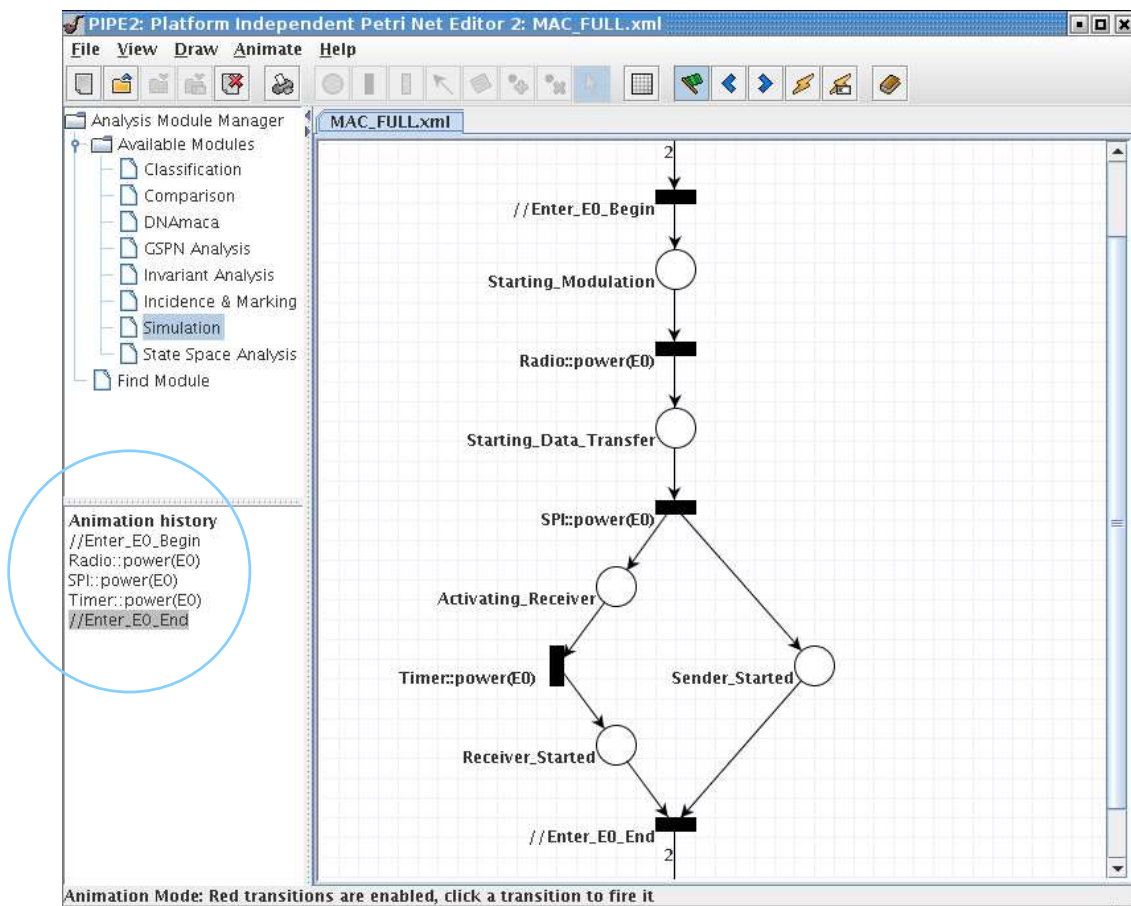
PIPE2: Platform Independent Petri Net Editor 2: MAC_FULL.xml

File View Draw Animate Help

Analysis Module Manager
Available Modules
Classification
Comparison
DNAmaca
GSPN Analysis
Invariant Analysis
Incidence & Marking
Simulation
State Space Analysis
Find Module

Animation history
//Enter_E0_Begin
Radio::power(E0)
SPI::power(E0)
Timer::power(E0)
//Enter_E0_End

MAC_FULL.xml

2
//Enter_E0_Begin
Starting_Modulation
Radio::power(E0)
Starting_Data_Transfer
SPI::power(E0)
Activating_Receiver
Timer::power(E0)
Sender_Started
Receiver_Started
//Enter_E0_End
2

Animation Mode: Red transitions are enabled, click a transition to fire it